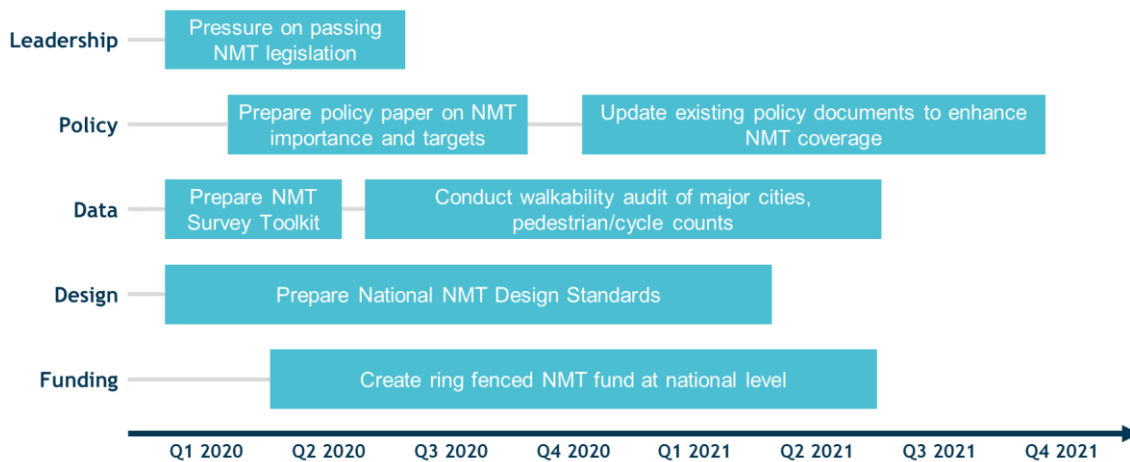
Leadership
Pressure on passing NMT legislation

Policy
Prepare policy paper on NMT importance and targets
Update existing policy documents to enhance NMT coverage

Data
Prepare NMT Survey Toolkit
Conduct walkability audit of major cities, pedestrian/cycle counts

Design
Prepare National NMT Design Standards

Funding
Create ring fenced NMT fund at national level

Q1 2020 Q2 2020 Q3 2020 Q4 2020 Q1 2021 Q2 2021 Q3 2021 Q4 2021